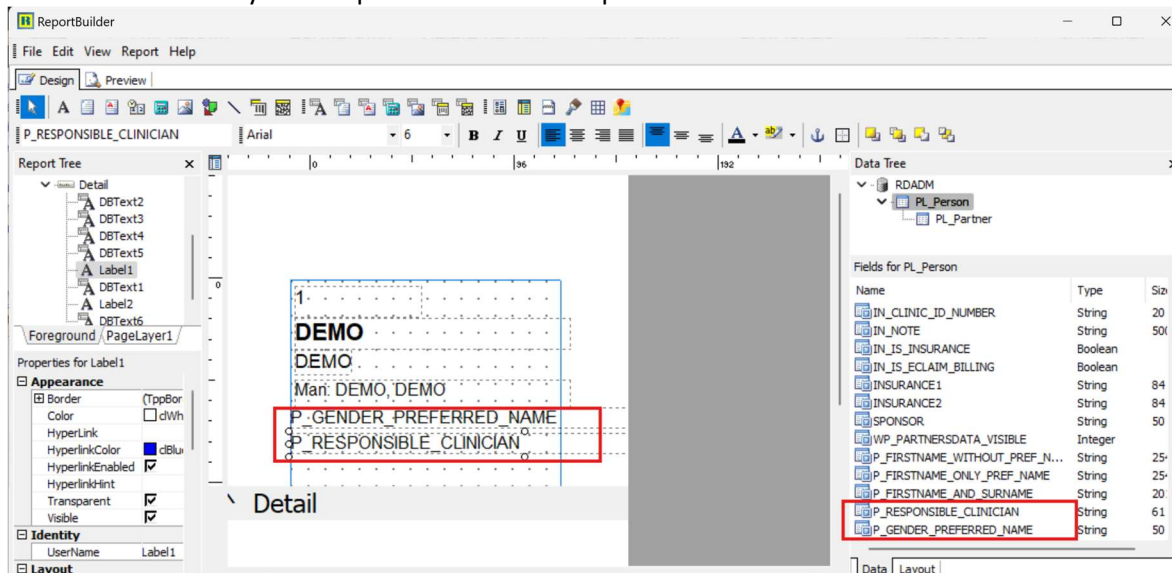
ReportBuilder

File Edit View Report Help

Design Preview

P_RESPONSIBLE_CLINICIAN Arial 6

Report Tree

Detail
DBText2
DBText3
DBText4
DBText5
Label1
DBText1
Label2
DBText6

Foreground PageLayer1

Properties for Label1

Appearance
Border (TppBor
Color clWh
HyperLink
HyperlinkColor clBlu
HyperlinkEnabled
HyperlinkHint
Transparent
Visible

Identity
UserName Label1

Layout

0 36 132

1
DEMO
DEMO
Man: DEMO, DEMO
P_GENDER_PREFERRED_NAME
P_RESPONSIBLE_CLINICIAN

Detail

Data Tree

RDADM
PL_Person
PL_Partner

Fields for PL_Person

| Name | Type | Siz |
|---|---|---|
| IN_CLINIC_ID_NUMBER | String | 20 |
| IN_NOTE | String | 50 |
| IN_IS_INSURANCE | Boolean | |
| IN_IS_ECLAIM_BILLING | Boolean | |
| INSURANCE1 | String | 84 |
| INSURANCE2 | String | 84 |
| SPONSOR | String | 50 |
| WP_PARTNERSDATA_VISIBLE | Integer | |
| P_FIRSTNAME_WITHOUT_PREF_N... | String | 25 |
| P_FIRSTNAME_ONLY_PREF_NAME | String | 25 |
| P_FIRSTNAME_AND_SURNAME | String | 20 |
| P_RESPONSIBLE_CLINICIAN | String | 61 |
| P_GENDER_PREFERRED_NAME | String | 50 |

Data Layout